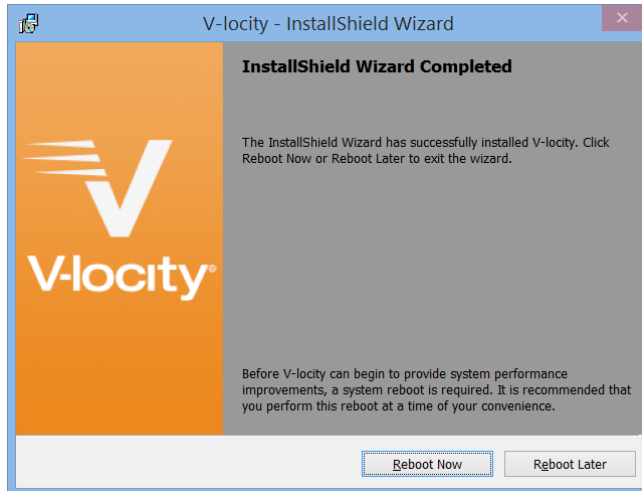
V-locity - InstallShield Wizard

V-locity®

InstallShield Wizard Completed

The InstallShield Wizard has successfully installed V-locity. Click Reboot Now or Reboot Later to exit the wizard.

Before V-locity can begin to provide system performance improvements, a system reboot is required. It is recommended that you perform this reboot at a time of your convenience.

Reboot Now

Reboot Later